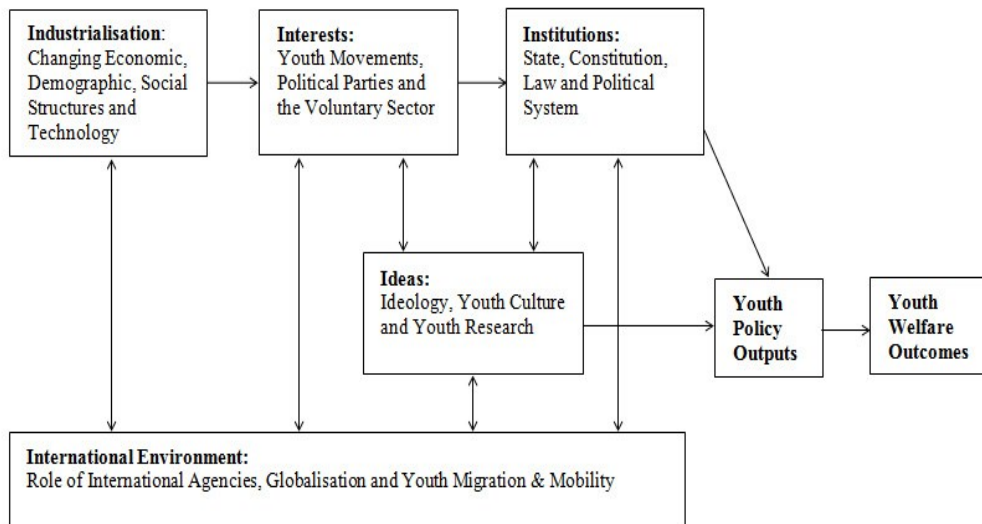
**Industrialisation**: Changing Economic, Demographic, Social Structures and Technology

**Interests:** Youth Movements, Political Parties and the Voluntary Sector

**Institutions:** State, Constitution, Law and Political System

**Ideas:** Ideology, Youth Culture and Youth Research

**Youth Policy Outputs**

**Youth Welfare Outcomes**

**International Environment:** Role of International Agencies, Globalisation and Youth Migration & Mobility